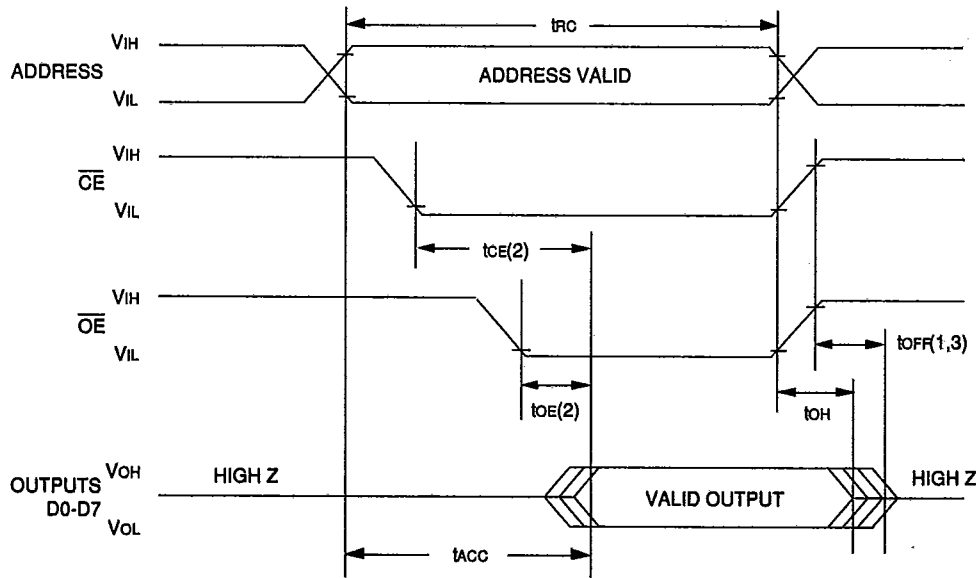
$t_{RC}$

ADDRESS $V_{IH}$ $V_{IL}$

ADDRESS VALID

$\overline{CE}$ $V_{IH}$ $V_{IL}$

$t_{CE}(2)$

$\overline{OE}$ $V_{IH}$ $V_{IL}$

$t_{OFF}(1,3)$

$t_{OE}(2)$

$t_{OH}$

OUTPUTS D0-D7 $V_{OH}$ $V_{OL}$

HIGH Z

VALID OUTPUT

HIGH Z

$t_{ACC}$